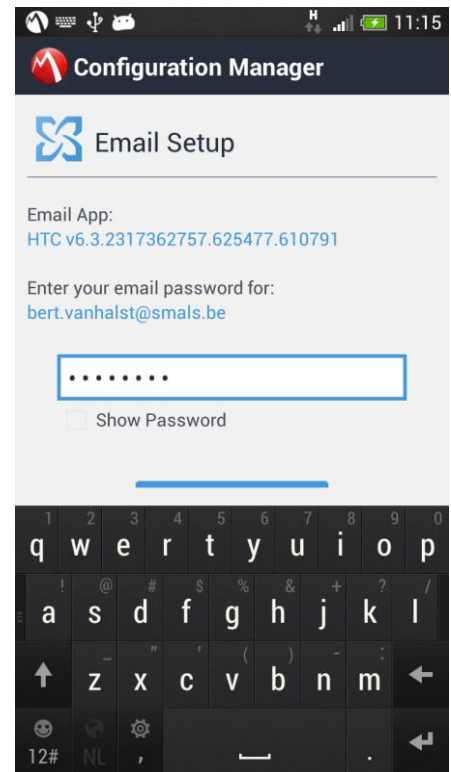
H 11:15

Configuration Manager

Email Setup

Email App:
HTC v6.3.2317362757.625477.610791

Enter your email password for:
bert.vanhalst@smals.be

•••••••••

Show Password

1 2 3 4 5 6 7 8 9 0
q w e r t y u i o p
! @ # $ % & + ?
a s d f g h j k l
_ " ' ( ) - :
z x c v b n m
12# NL ,
.